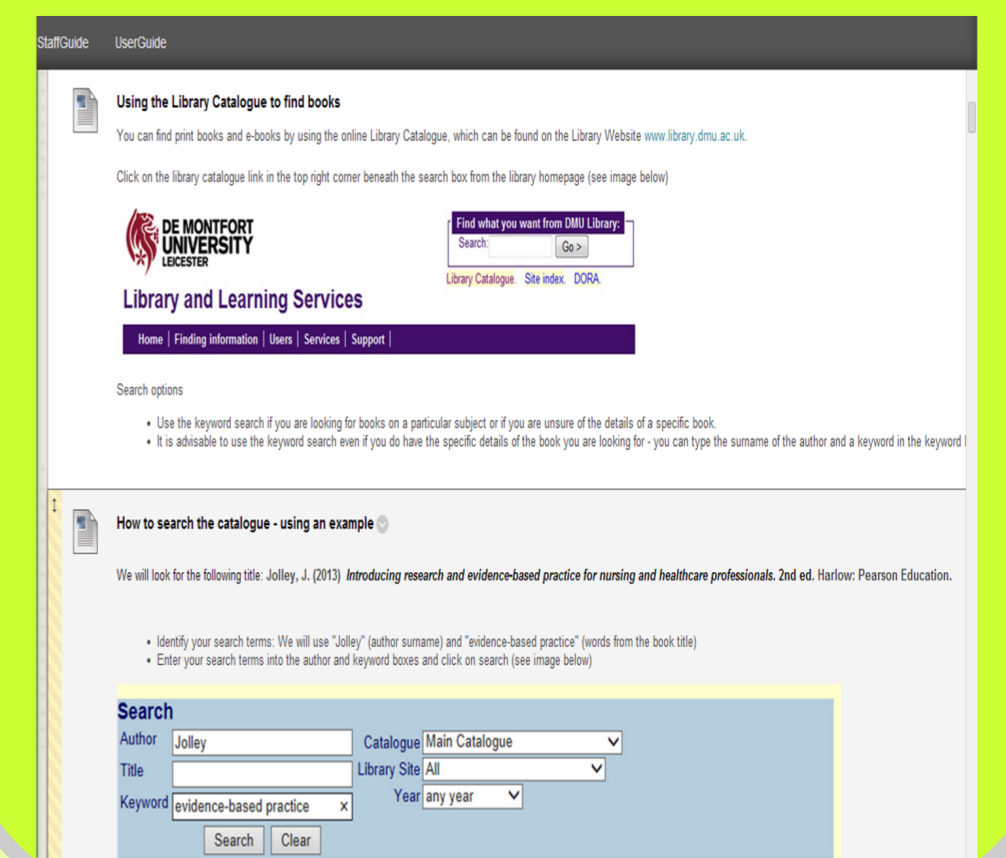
StaffGuide UserGuide

Using the Library Catalogue to find books

You can find print books and e-books by using the online Library Catalogue, which can be found on the Library Website www.library.dmu.ac.uk.

Click on the library catalogue link in the top right corner beneath the search box from the library homepage (see image below)

DE MONTFORT UNIVERSITY LEICESTER

Library and Learning Services

Home | Finding information | Users | Services | Support |

Find what you want from DMU Library:

Search: Go >

Library Catalogue. Site index. DORA.

Search options

- Use the keyword search if you are looking for books on a particular subject or if you are unsure of the details of a specific book.
- It is advisable to use the keyword search even if you do have the specific details of the book you are looking for - you can type the surname of the author and a keyword in the keyword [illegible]

How to search the catalogue - using an example

We will look for the following title: Jolley, J. (2013) *Introducing research and evidence-based practice for nursing and healthcare professionals.* 2nd ed. Harlow: Pearson Education.

- Identify your search terms: We will use "Jolley" (author surname) and "evidence-based practice" (words from the book title)
- Enter your search terms into the author and keyword boxes and click on search (see image below)

Search

Author Jolley

Title

Keyword evidence-based practice ×

Catalogue Main Catalogue

Library Site All

Year any year

Search Clear